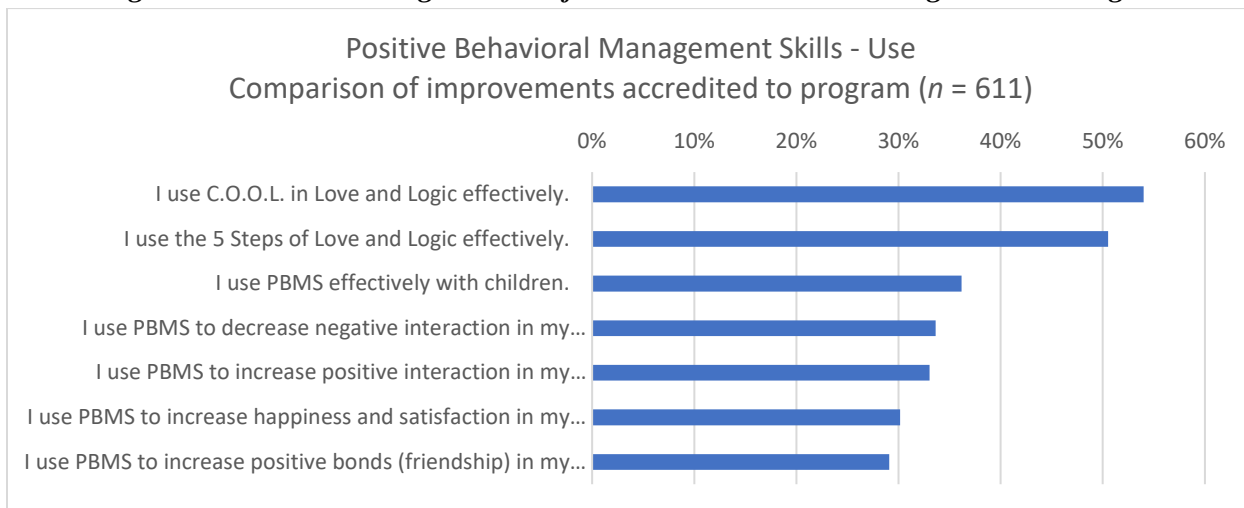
Positive Behavioral Management Skills - Use
Comparison of improvements accredited to program ($n$ = 611)

0% 10% 20% 30% 40% 50% 60%

I use C.O.O.L. in Love and Logic effectively.
I use the 5 Steps of Love and Logic effectively.
I use PBMS effectively with children.
I use PBMS to decrease negative interaction in my…
I use PBMS to increase positive interaction in my…
I use PBMS to increase happiness and satisfaction in my…
I use PBMS to increase positive bonds (friendship) in my…